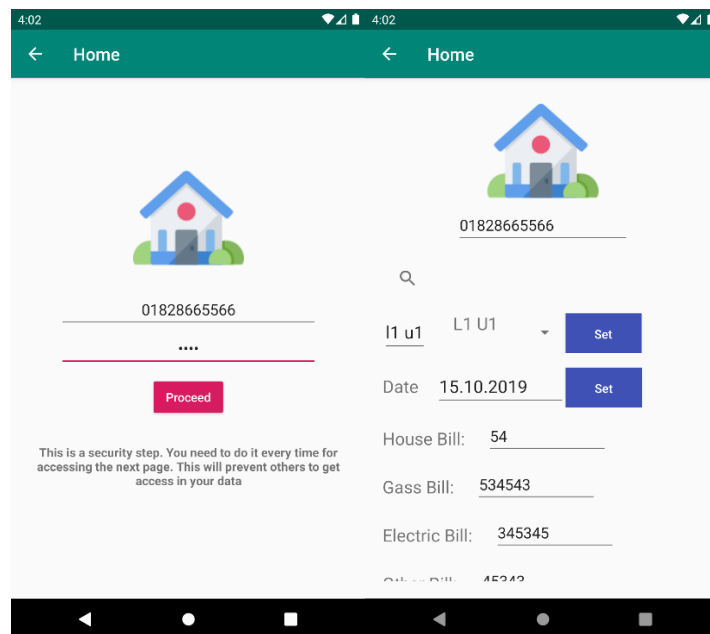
4:02

Home

01828665566

••••

Proceed

This is a security step. You need to do it every time for accessing the next page. This will prevent others to get access in your data

4:02

Home

01828665566

l1 u1

L1 U1

Set

Date 15.10.2019

Set

House Bill: 54

Gass Bill: 534543

Electric Bill: 345345

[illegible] 45343